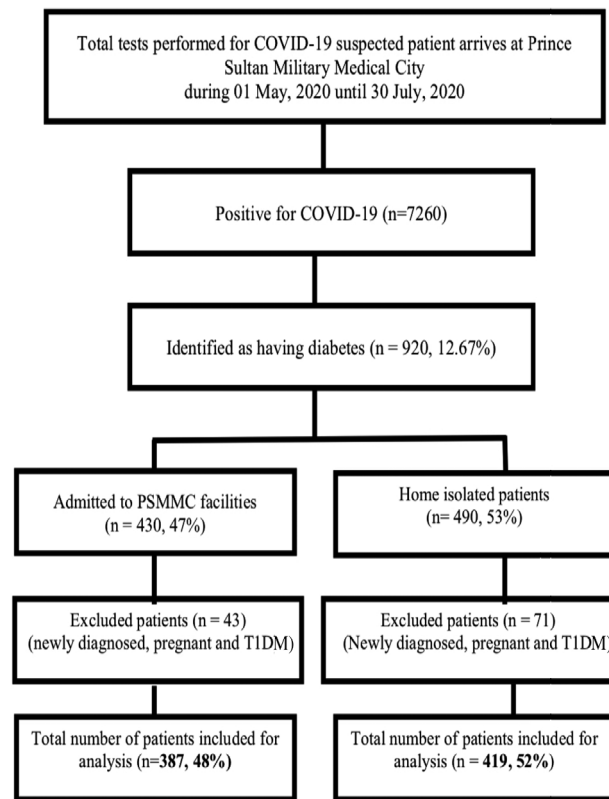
Total tests performed for COVID-19 suspected patient arrives at Prince Sultan Military Medical City during 01 May, 2020 until 30 July, 2020

Positive for COVID-19 (n=7260)

Identified as having diabetes (n = 920, 12.67%)

Admitted to PSMMC facilities (n = 430, 47%)

Home isolated patients (n= 490, 53%)

Excluded patients (n = 43) (newly diagnosed, pregnant and T1DM)

Excluded patients (n = 71) (Newly diagnosed, pregnant and T1DM)

Total number of patients included for analysis (n=**387, 48%**)

Total number of patients included for analysis (n = **419, 52%**)